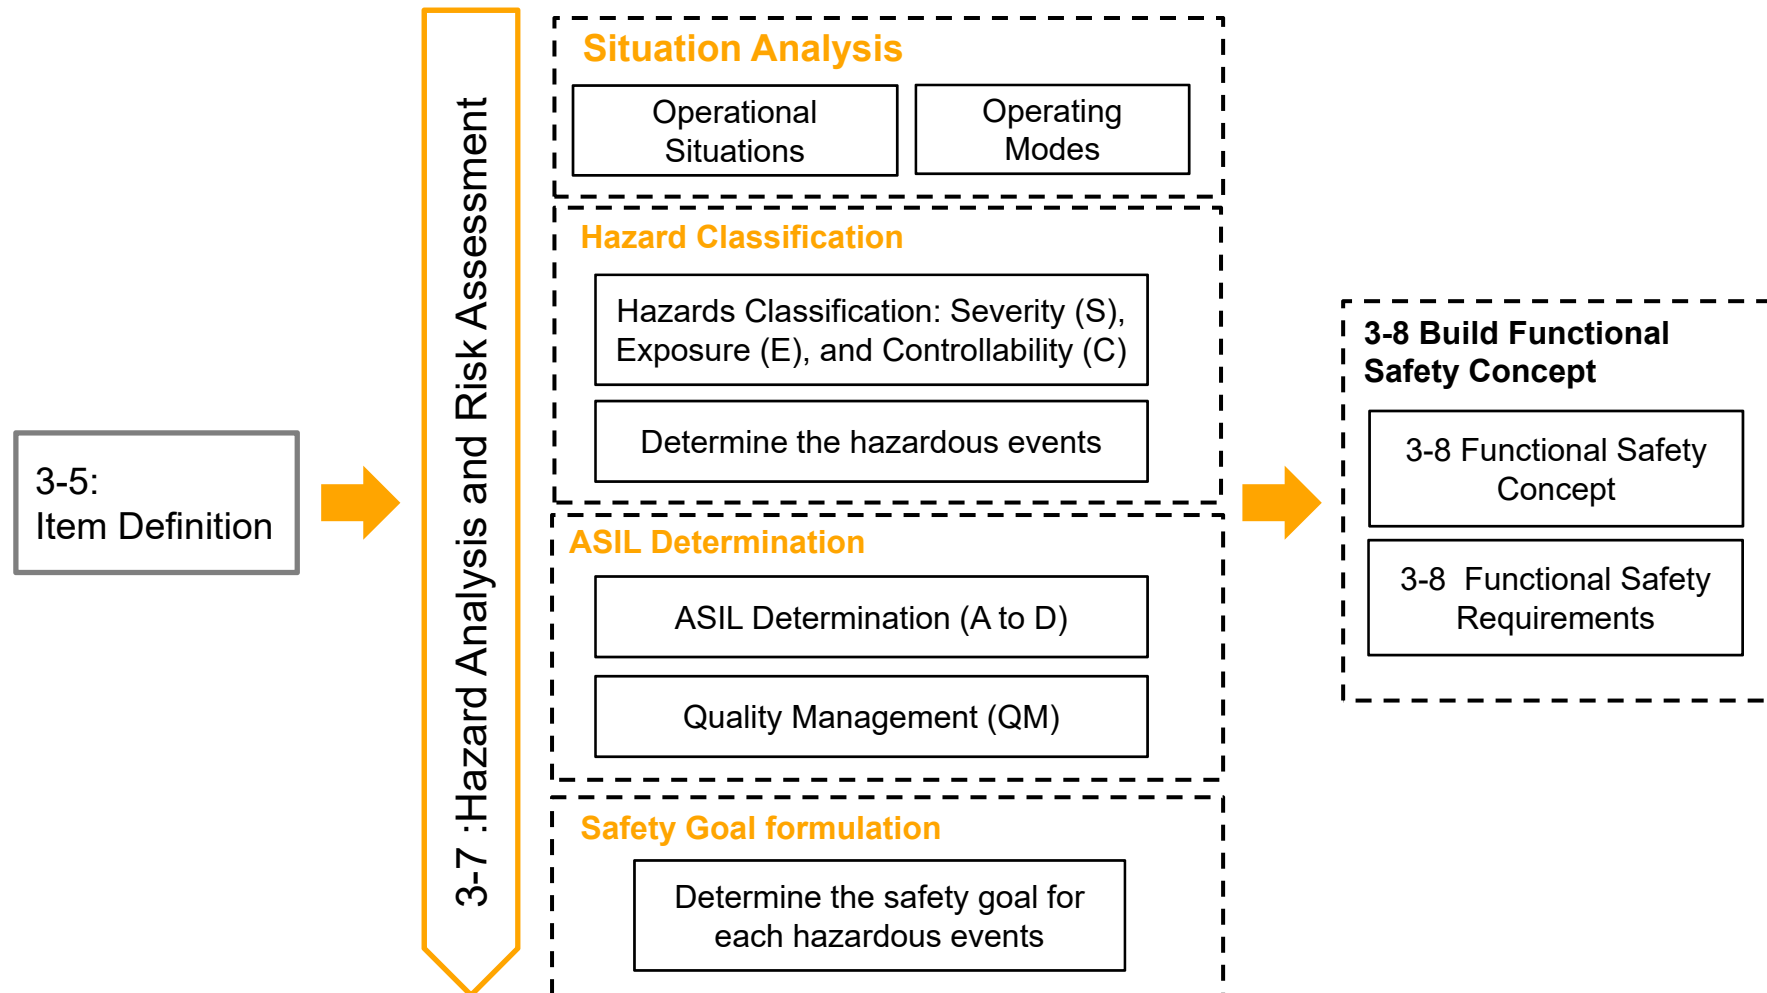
3-5:
Item Definition

3-7 :Hazard Analysis and Risk Assessment

Situation Analysis

Operational Situations

Operating Modes

Hazard Classification

Hazards Classification: Severity (S), Exposure (E), and Controllability (C)

Determine the hazardous events

ASIL Determination

ASIL Determination (A to D)

Quality Management (QM)

Safety Goal formulation

Determine the safety goal for each hazardous events

3-8 Build Functional Safety Concept

3-8 Functional Safety Concept

3-8 Functional Safety Requirements